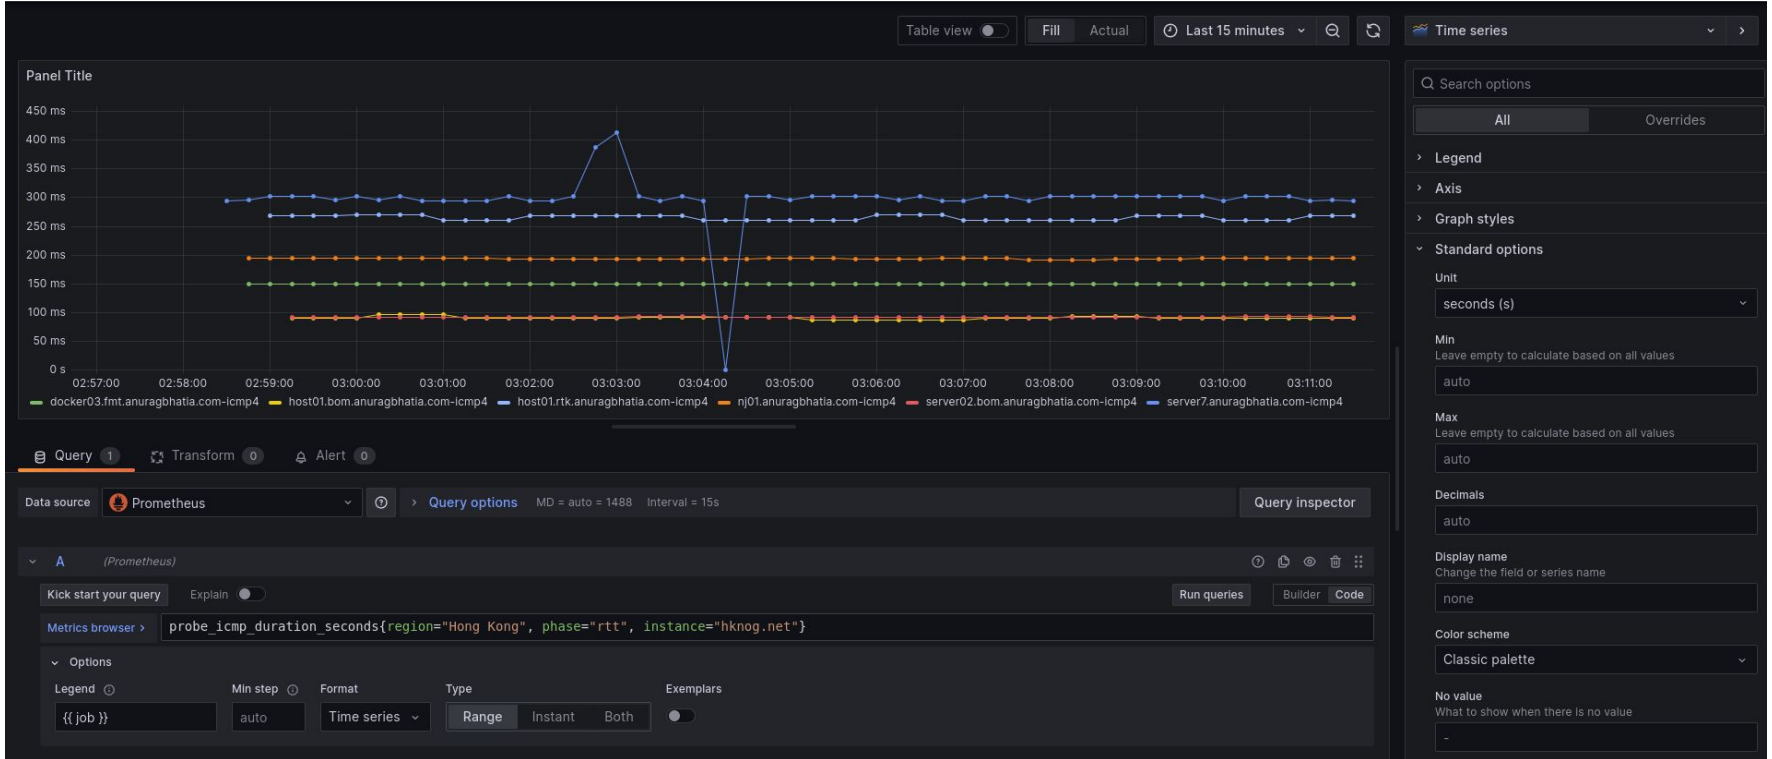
Table view Fill Actual Last 15 minutes Time series

Panel Title

450 ms
400 ms
350 ms
300 ms
250 ms
200 ms
150 ms
100 ms
50 ms
0 s

02:57:00 02:58:00 02:59:00 03:00:00 03:01:00 03:02:00 03:03:00 03:04:00 03:05:00 03:06:00 03:07:00 03:08:00 03:09:00 03:10:00 03:11:00

docker03.fmt.anuragbhatia.com-icmp4 host01.bom.anuragbhatia.com-icmp4 host01.rtk.anuragbhatia.com-icmp4 nj01.anuragbhatia.com-icmp4 server02.bom.anuragbhatia.com-icmp4 server7.anuragbhatia.com-icmp4

Query 1 Transform 0 Alert 0

Data source Prometheus Query options MD = auto = 1488 Interval = 15s Query inspector

A (Prometheus)

Kick start your query Explain Run queries Builder Code

Metrics browser › probe_icmp_duration_seconds{region="Hong Kong", phase="rtt", instance="hknog.net"}

Options

Legend Min step Format Type Exemplars

{{ job }} auto Time series Range Instant Both

Search options

All Overrides

Legend
Axis
Graph styles
Standard options

Unit
seconds (s)

Min
Leave empty to calculate based on all values
auto

Max
Leave empty to calculate based on all values
auto

Decimals
auto

Display name
Change the field or series name
none

Color scheme
Classic palette

No value
What to show when there is no value
-